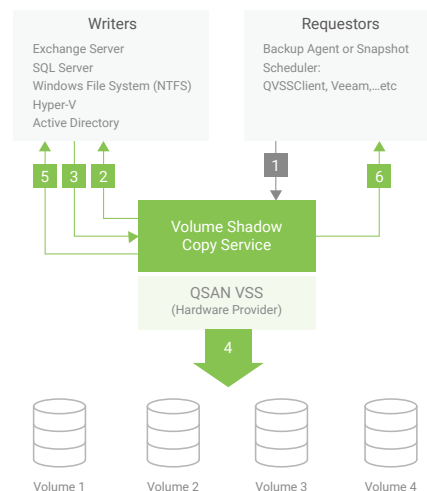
Writers

Exchange Server
SQL Server
Windows File System (NTFS)
Hyper-V
Active Directory

Requestors

Backup Agent or Snapshot Scheduler:
QVSSClient, Veeam,...etc

5

3

2

1

6

Volume Shadow Copy Service

QSAN VSS
(Hardware Provider)

4

Volume 1

Volume 2

Volume 3

Volume 4